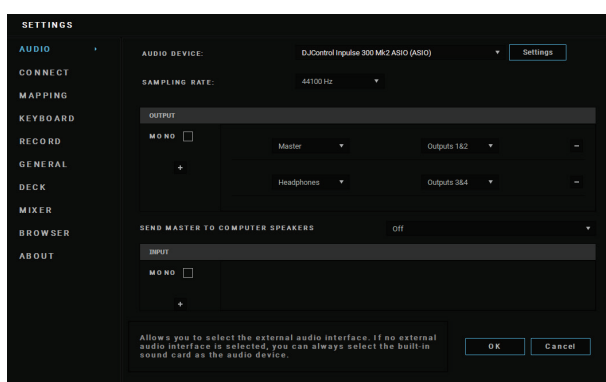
SETTINGS

AUDIO
CONNECT
MAPPING
KEYBOARD
RECORD
GENERAL
DECK
MIXER
BROWSER
ABOUT

AUDIO DEVICE:
DJControl Inpulse 300 Mk2 ASIO (ASIO)
Settings

SAMPLING RATE:
44100 Hz

OUTPUT
MONO
+
Master
Outputs 1&2
−
Headphones
Outputs 3&4
−

SEND MASTER TO COMPUTER SPEAKERS
Off

INPUT
MONO
+

Allows you to select the external audio interface. If no external audio interface is selected, you can always select the built-in sound card as the audio device.

OK
Cancel